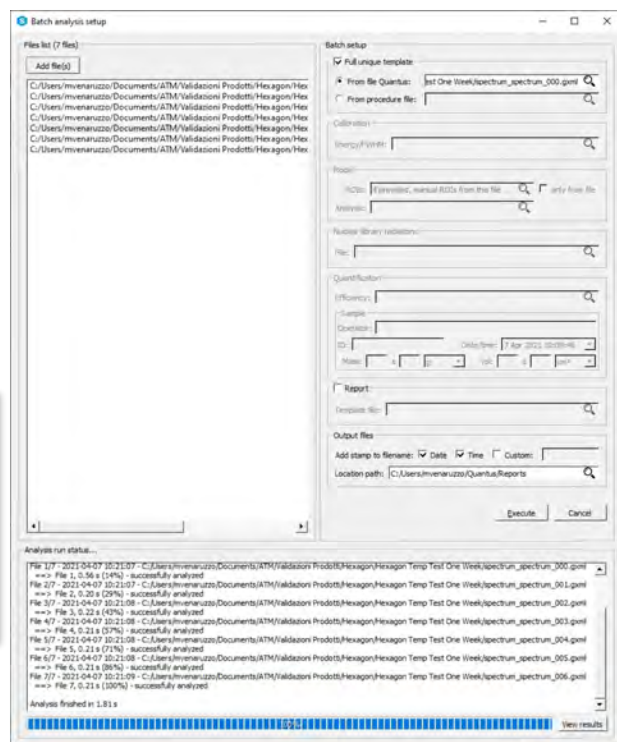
Batch analysis setup

Files list (7 files)

Add file(s)

C:/Users/mvenaruzzo/Documents/ATM/Validazioni Prodotti/Hexagon/Hex
C:/Users/mvenaruzzo/Documents/ATM/Validazioni Prodotti/Hexagon/Hex
C:/Users/mvenaruzzo/Documents/ATM/Validazioni Prodotti/Hexagon/Hex
C:/Users/mvenaruzzo/Documents/ATM/Validazioni Prodotti/Hexagon/Hex
C:/Users/mvenaruzzo/Documents/ATM/Validazioni Prodotti/Hexagon/Hex
C:/Users/mvenaruzzo/Documents/ATM/Validazioni Prodotti/Hexagon/Hex
C:/Users/mvenaruzzo/Documents/ATM/Validazioni Prodotti/Hexagon/Hex

Batch setup

Full unique template

From file Quantus: est One Week/spectrum_spectrum_000.qxml

From procedure file:

Calibration

Energy/FWHM:

Peaks

ROIs: If provided, manual ROIs from the file ... only from file

Analysis:

Nuclear library (selection)

File:

Quantification

Efficiency:

Sample

Operator:

ID:

Date/time: 7 Apr 2021 10:09:46

Mass: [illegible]

Vol: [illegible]

Report

Template file:

Output files

Add stamp to filename: Date Time Custom:

Location path: C:/Users/mvenaruzzo/Quantus/Reports

Execute

Cancel

Analysis run status...

File 1/7 - 2021-04-07 10:21:07 - C:/Users/mvenaruzzo/Documents/ATM/Validazioni Prodotti/Hexagon/Hexagon Temp Test One Week/spectrum_spectrum_000.qxml
==> File 1, 0.56 s (14%) - successfully analyzed
File 2/7 - 2021-04-07 10:21:07 - C:/Users/mvenaruzzo/Documents/ATM/Validazioni Prodotti/Hexagon/Hexagon Temp Test One Week/spectrum_spectrum_001.qxml
==> File 2, 0.20 s (29%) - successfully analyzed
File 3/7 - 2021-04-07 10:21:08 - C:/Users/mvenaruzzo/Documents/ATM/Validazioni Prodotti/Hexagon/Hexagon Temp Test One Week/spectrum_spectrum_002.qxml
==> File 3, 0.22 s (43%) - successfully analyzed
File 4/7 - 2021-04-07 10:21:08 - C:/Users/mvenaruzzo/Documents/ATM/Validazioni Prodotti/Hexagon/Hexagon Temp Test One Week/spectrum_spectrum_003.qxml
==> File 4, 0.21 s (57%) - successfully analyzed
File 5/7 - 2021-04-07 10:21:08 - C:/Users/mvenaruzzo/Documents/ATM/Validazioni Prodotti/Hexagon/Hexagon Temp Test One Week/spectrum_spectrum_004.qxml
==> File 5, 0.21 s (71%) - successfully analyzed
File 6/7 - 2021-04-07 10:21:08 - C:/Users/mvenaruzzo/Documents/ATM/Validazioni Prodotti/Hexagon/Hexagon Temp Test One Week/spectrum_spectrum_005.qxml
==> File 6, 0.21 s (86%) - successfully analyzed
File 7/7 - 2021-04-07 10:21:09 - C:/Users/mvenaruzzo/Documents/ATM/Validazioni Prodotti/Hexagon/Hexagon Temp Test One Week/spectrum_spectrum_006.qxml
==> File 7, 0.21 s (100%) - successfully analyzed

Analysis finished in 1.81 s

View results